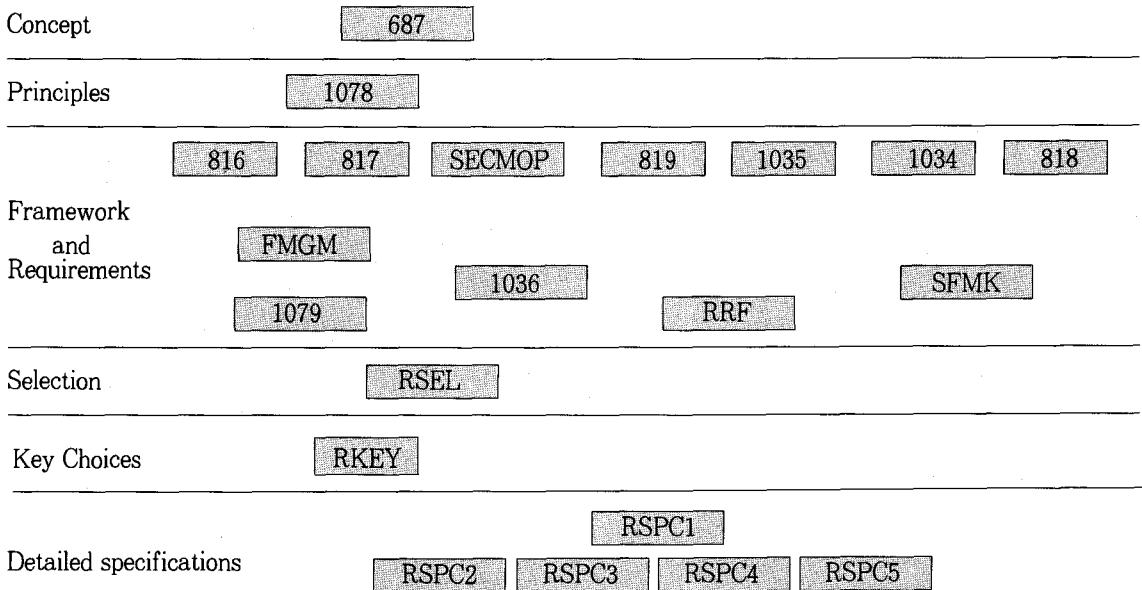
Concept 687

Principles 1078

816 817 SECMOP 819 1035 1034 818

Framework and Requirements

FMGM

1036

SFMK

1079

RRF

Selection RSEL

Key Choices RKEY

RSPC1

Detailed specifications RSPC2 RSPC3 RSPC4 RSPC5